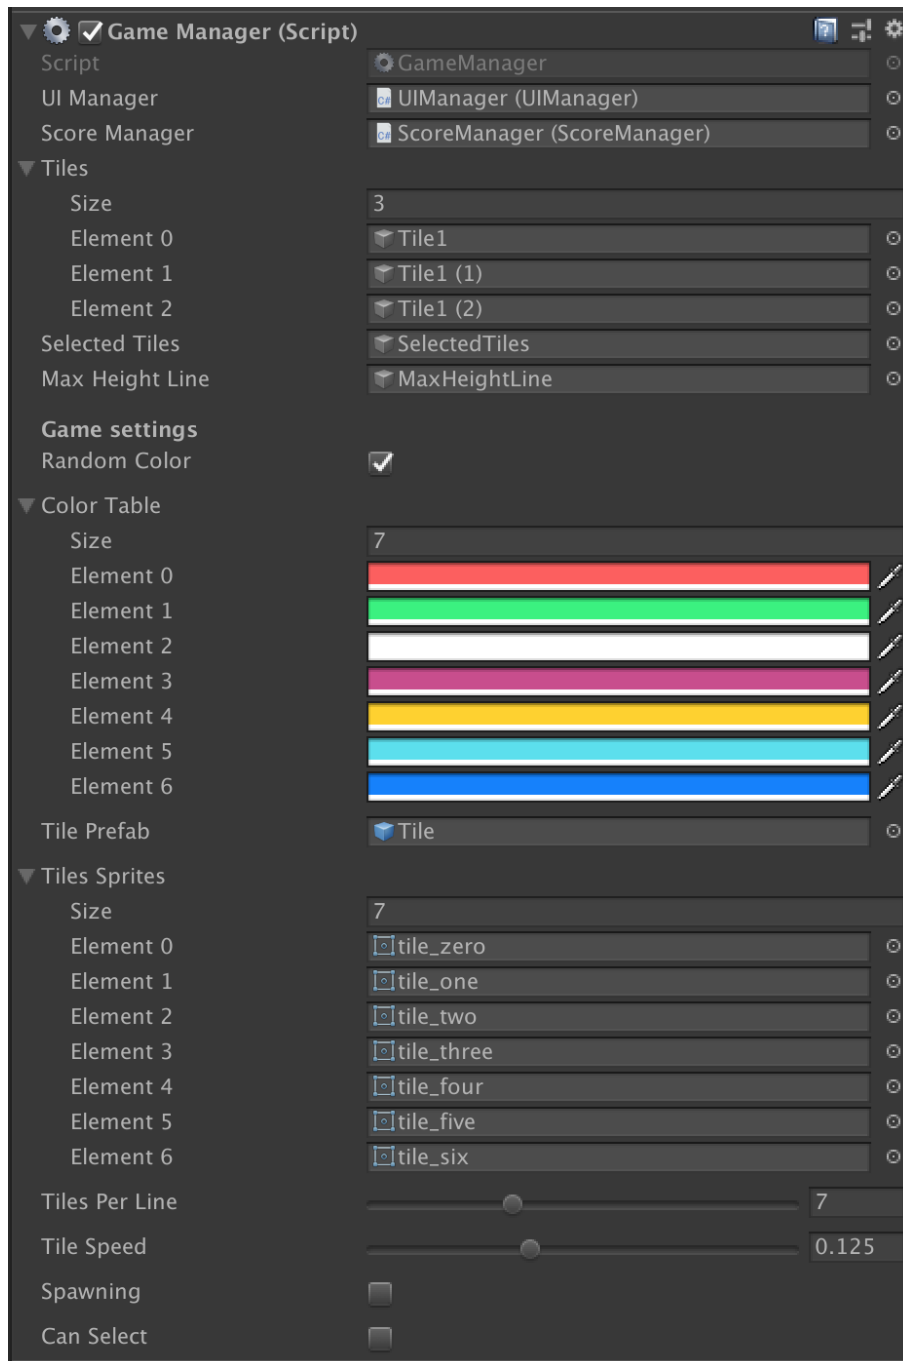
Game Manager (Script)

| | |
|---|---|
| Script | GameManager |
| UI Manager | UIManager (UIManager) |
| Score Manager | ScoreManager (ScoreManager) |
| Tiles | |
| Size | 3 |
| Element 0 | Tile1 |
| Element 1 | Tile1 (1) |
| Element 2 | Tile1 (2) |
| Selected Tiles | SelectedTiles |
| Max Height Line | MaxHeightLine |

Game settings

| | |
|---|---|
| Random Color | |
| Color Table | |
| Size | 7 |
| Element 0 | |
| Element 1 | |
| Element 2 | |
| Element 3 | |
| Element 4 | |
| Element 5 | |
| Element 6 | |
| Tile Prefab | Tile |
| Tiles Sprites | |
| Size | 7 |
| Element 0 | tile_zero |
| Element 1 | tile_one |
| Element 2 | tile_two |
| Element 3 | tile_three |
| Element 4 | tile_four |
| Element 5 | tile_five |
| Element 6 | tile_six |
| Tiles Per Line | 7 |
| Tile Speed | 0.125 |
| Spawning | |
| Can Select | |